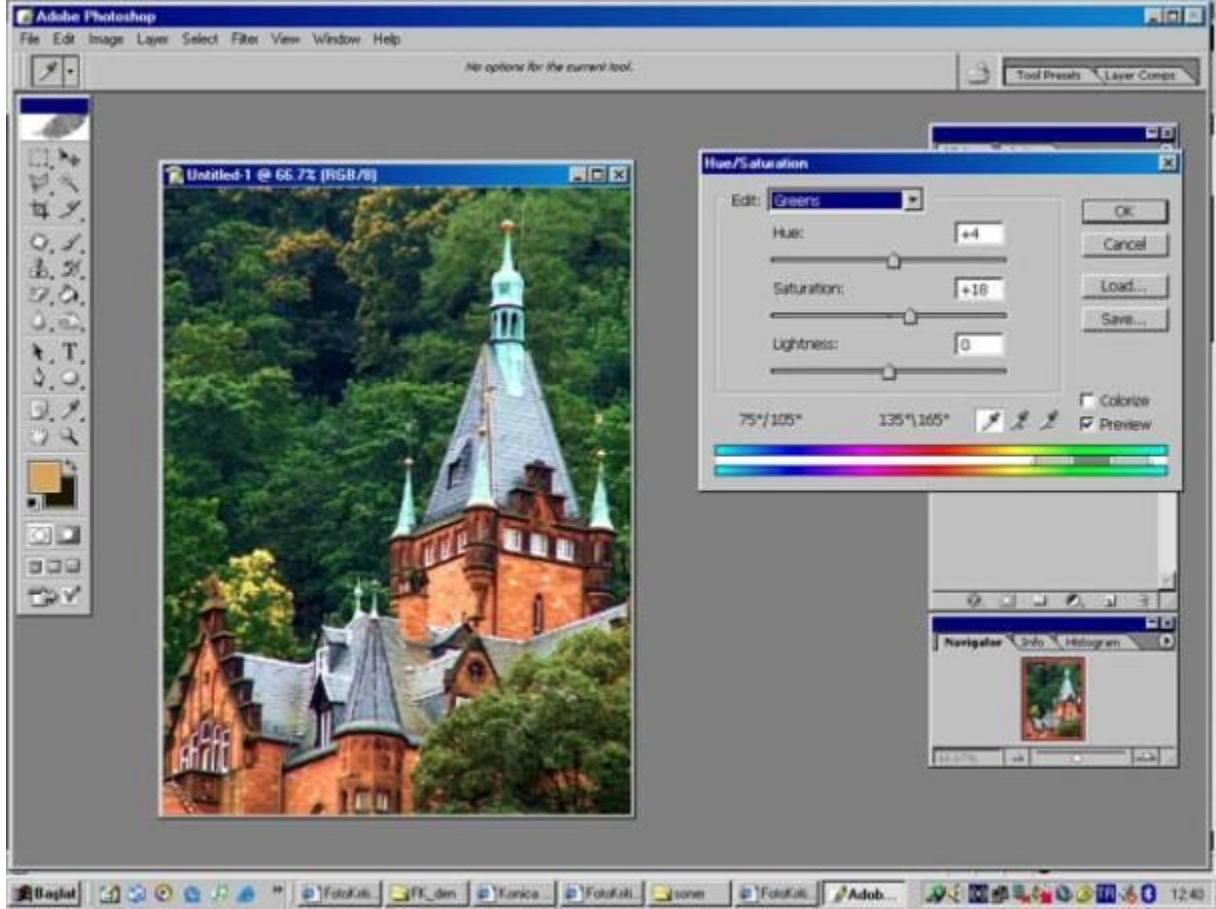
Adobe Photoshop
File Edit Image Layer Select Filter View Window Help
No options for the current tool.
Tool Presets Layer Comps
Untitled-1 @ 66.7% (RGB/8)
Hue/Saturation
Edit: Greens
Hue: +4
Saturation: +18
Lightness: 0
OK
Cancel
Load...
Save...
Colorize
Preview
75°/105°
135°\165°
Navigator Info Histogram
Başlat
FotoKit
FK_den
Konica
FotoKit
soner
FotoKit
Adob...
12:40